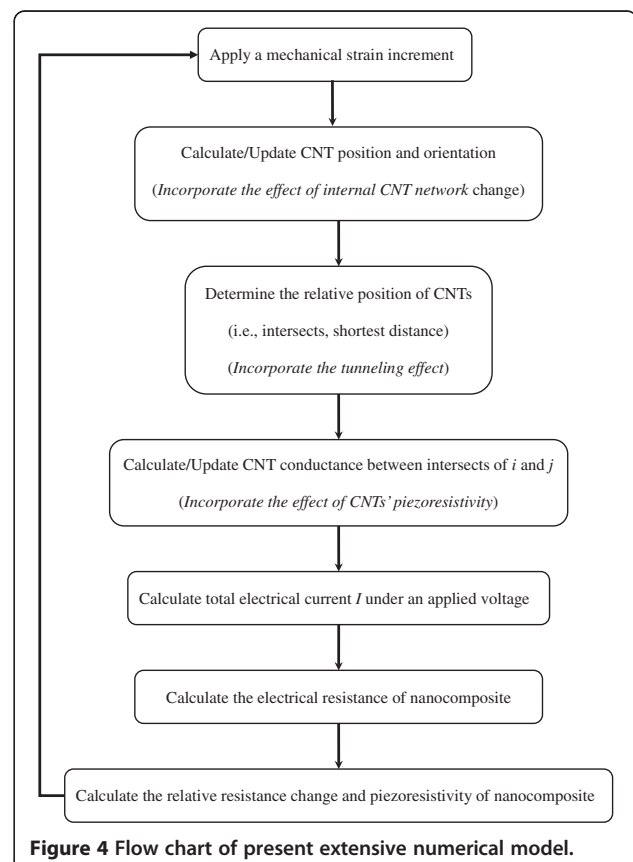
Apply a mechanical strain increment

Calculate/Update CNT position and orientation

(*Incorporate the effect of internal CNT network* change)

Determine the relative position of CNTs

(i.e., intersects, shortest distance)

(*Incorporate the tunneling effect*)

Calculate/Update CNT conductance between intersects of *i* and *j*

(*Incorporate the effect of CNTs' piezoresistivity*)

Calculate total electrical current *I* under an applied voltage

Calculate the electrical resistance of nanocomposite

Calculate the relative resistance change and piezoresistivity of nanocomposite

**Figure 4 Flow chart of present extensive numerical model.**